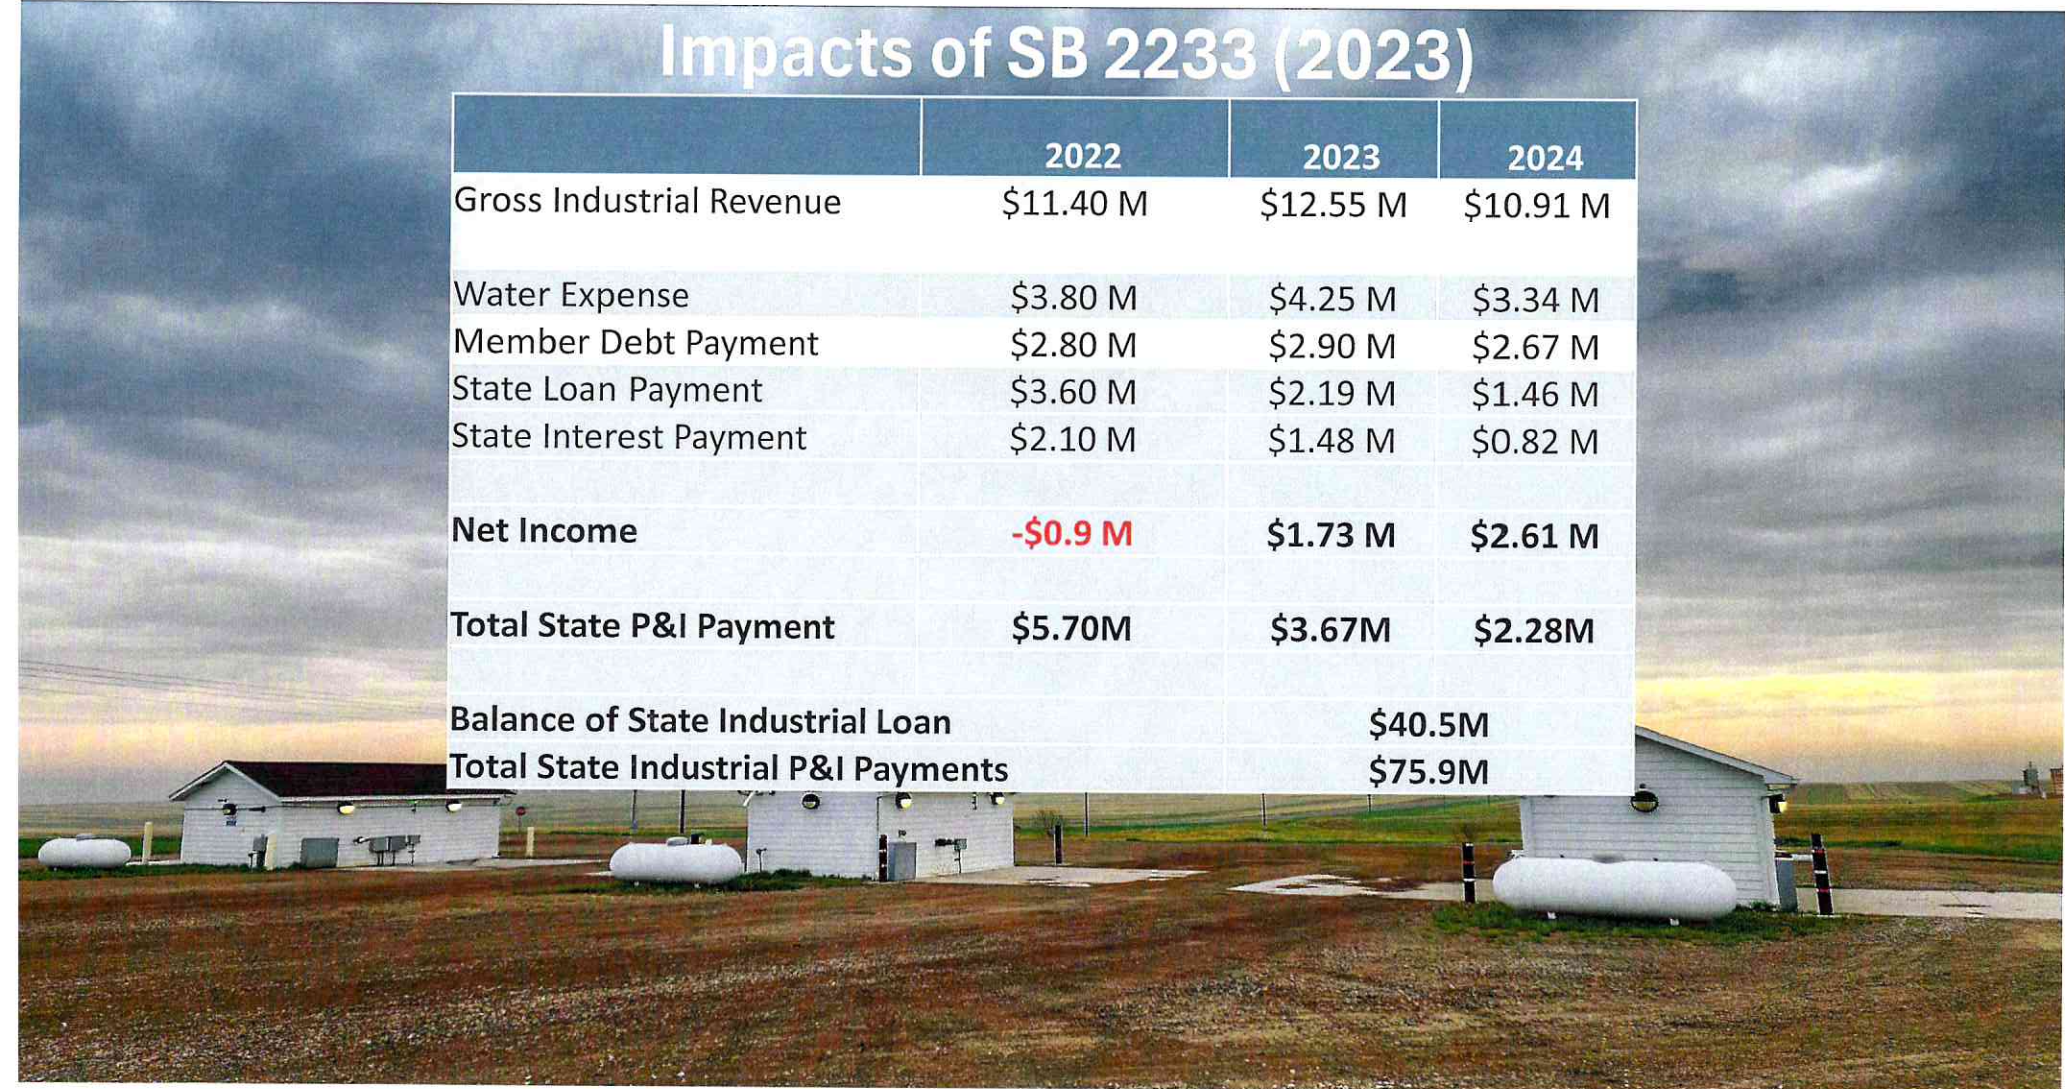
Impacts of SB 2233 (2023)

| | 2022 | 2023 | 2024 |
|---|---|---|---|
| Gross Industrial Revenue | \$11.40 M | \$12.55 M | \$10.91 M |
| | | | |
| Water Expense | \$3.80 M | \$4.25 M | \$3.34 M |
| Member Debt Payment | \$2.80 M | \$2.90 M | \$2.67 M |
| State Loan Payment | \$3.60 M | \$2.19 M | \$1.46 M |
| State Interest Payment | \$2.10 M | \$1.48 M | \$0.82 M |
| | | | |
| **Net Income** | **-\$0.9 M** | **\$1.73 M** | **\$2.61 M** |
| | | | |
| **Total State P&I Payment** | **\$5.70M** | **\$3.67M** | **\$2.28M** |
| | | | |
| **Balance of State Industrial Loan** | | **\$40.5M** | |
| **Total State Industrial P&I Payments** | | **\$75.9M** | |